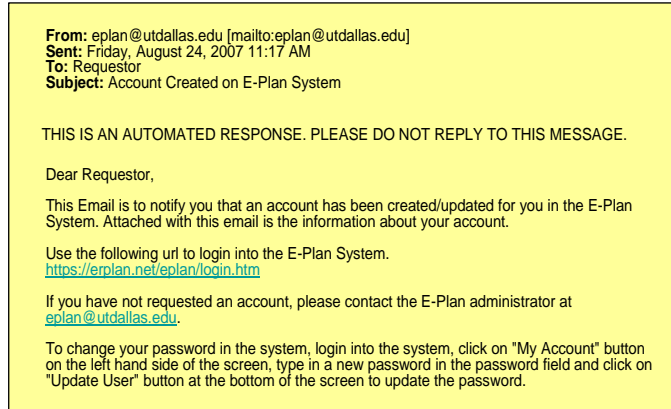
**From:** eplan@utdallas.edu [mailto:eplan@utdallas.edu]
**Sent:** Friday, August 24, 2007 11:17 AM
**To:** Requestor
**Subject:** Account Created on E-Plan System

THIS IS AN AUTOMATED RESPONSE. PLEASE DO NOT REPLY TO THIS MESSAGE.

Dear Requestor,

This Email is to notify you that an account has been created/updated for you in the E-Plan System. Attached with this email is the information about your account.

Use the following url to login into the E-Plan System.
https://erplan.net/eplan/login.htm

If you have not requested an account, please contact the E-Plan administrator at eplan@utdallas.edu.

To change your password in the system, login into the system, click on "My Account" button on the left hand side of the screen, type in a new password in the password field and click on "Update User" button at the bottom of the screen to update the password.